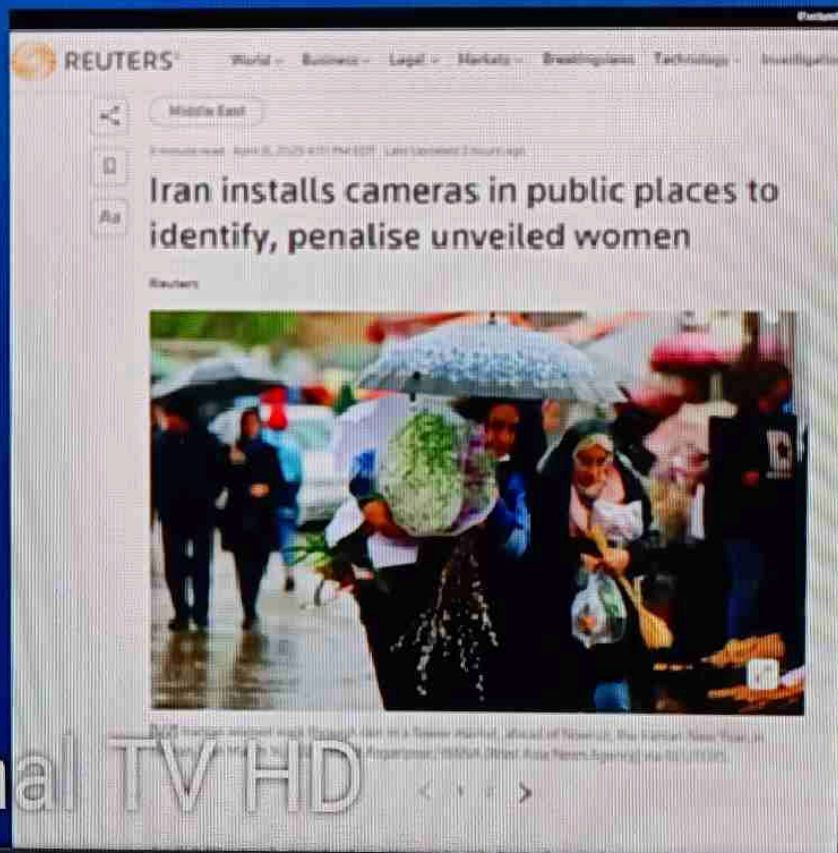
REUTERS World Business Legal Markets Breakingviews Technology Investigations

Middle East

Aa

Iran installs cameras in public places to identify, penalise unveiled women

Reuters

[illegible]

al TV HD

< 1 2 >